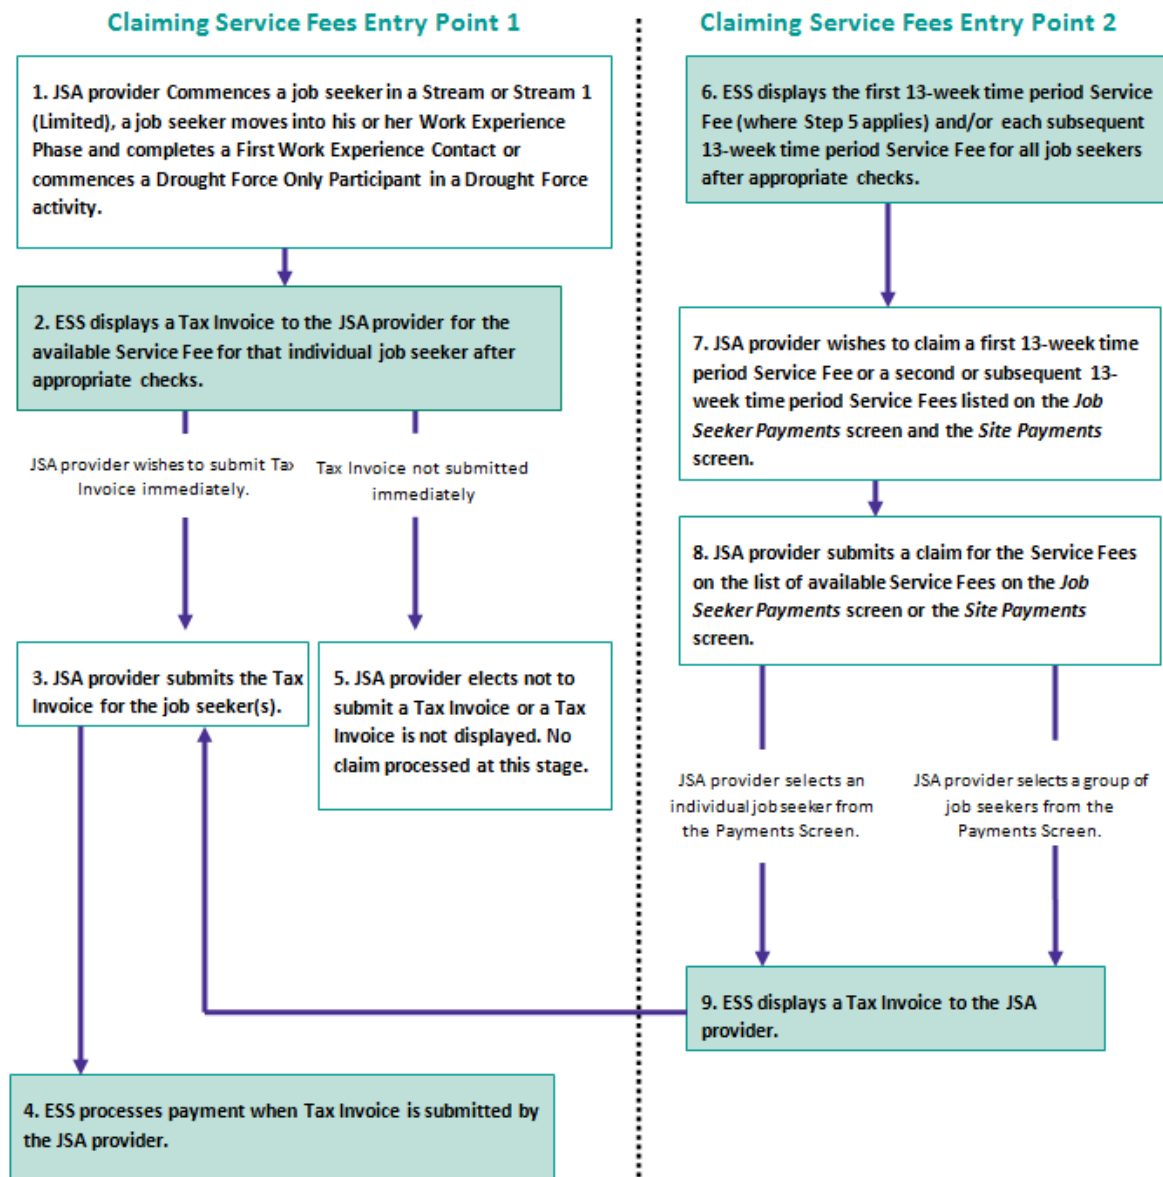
Claiming Service Fees Entry Point 1

1. JSA provider Commences a job seeker in a Stream or Stream 1 (Limited), a job seeker moves into his or her Work Experience Phase and completes a First Work Experience Contact or commences a Drought Force Only Participant in a Drought Force activity.

2. ESS displays a Tax Invoice to the JSA provider for the available Service Fee for that individual job seeker after appropriate checks.

JSA provider wishes to submit Ta Invoice immediately.

Tax Invoice not submitted immediately

3. JSA provider submits the Tax Invoice for the job seeker(s).

5. JSA provider elects not to submit a Tax Invoice or a Tax Invoice is not displayed. No claim processed at this stage.

4. ESS processes payment when Tax Invoice is submitted by the JSA provider.

Claiming Service Fees Entry Point 2

6. ESS displays the first 13-week time period Service Fee (where Step 5 applies) and/or each subsequent 13-week time period Service Fee for all job seekers after appropriate checks.

7. JSA provider wishes to claim a first 13-week time period Service Fee or a second or subsequent 13-week time period Service Fees listed on the *Job Seeker Payments* screen and the *Site Payments* screen.

8. JSA provider submits a claim for the Service Fees on the list of available Service Fees on the *Job Seeker Payments* screen or the *Site Payments* screen.

JSA provider selects an individual job seeker from the Payments Screen.

JSA provider selects a group of job seekers from the Payments Screen.

9. ESS displays a Tax Invoice to the JSA provider.